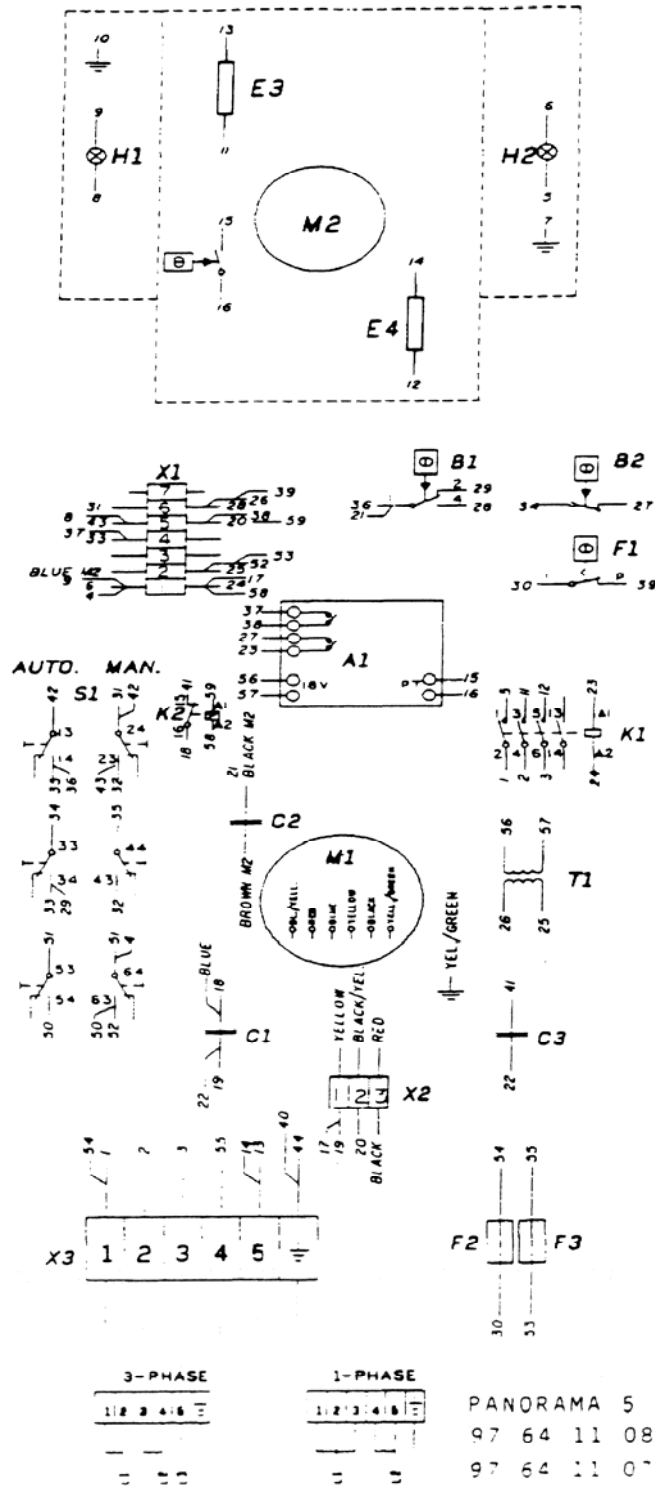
10
9
H1
8
13
E3
11
M2
15
16
14
E4
12
H2
6
5
7

X1
7
6
5
4
3
2
1
31
8 43
37 33
BLUE M2 9
6
4
28 26 39
20 38 59
25 32 53
24 17
58

B1
36
21
2 29
4 28
B2
34
27
F1
30
39

37
38
27
23
56
57
18V
A1
15
16

AUTO. MAN.
S1
42
3
4
33
36
31 42
24
23
43
K2
16
18
41
59
58
12
21
BLACK M2
C2
K1
23
A1
A2
1 3 5
2 4 6
56
57
T1
26
25
34
33
29
55
44
43
32
51
53
54
50
63
64
BROWN M2
M1
BRL/YELL.
RED
BLACK
YELLOW
BLACK
YELL/GREEN
YEL/GREEN
BLUE
18
C1
19
22
YELLOW
BLACK/YEL
RED
X2
1 2 3
17
19
20
BLACK
41
C3
22

54
1
2
3
55
14
13
40
44
X3 1 2 3 4 5
54 55
F2 F3
30 53

3-PHASE
1 2 3 4 5 6
1-PHASE
1 2 3 4 5 6

PANORAMA 5
97 64 11 08
97 64 11 07